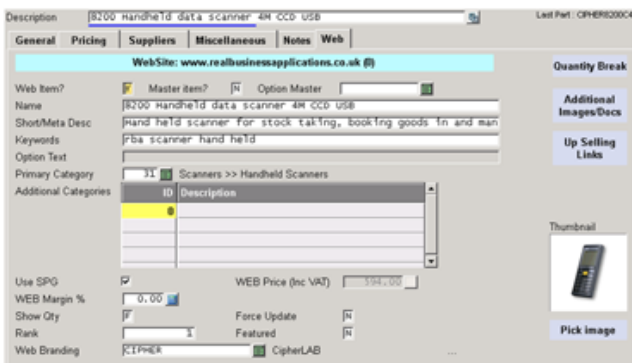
Description 8200 Handheld data scanner 4M CCD USB

Last Part : CIPHER8200C4

General | Pricing | Suppliers | Miscellaneous | Notes | Web

WebSite: www.realbusinessapplications.co.uk (0)

Quantity Break

Web Item? Master item? N Option Master

Name 8200 Handheld data scanner 4M CCD USB

Short/Meta Desc Hand held scanner for stock taking, booking goods in and man

Keywords rba scanner hand held

Option Text

Primary Category 31 Scanners >> Handheld Scanners

Additional Images/Docs

Up Selling Links

Additional Categories

| ID | Description |
|---|---|
| 0 | |
| | |
| | |
| | |
| | |

Thumbnail

Use SPG

WEB Price (Inc VAT) 394.00

WEB Margin % 0.00

Show Qty

Force Update N

Rank 1

Featured N

Pick image

Web Branding CIPHER CipherLAB